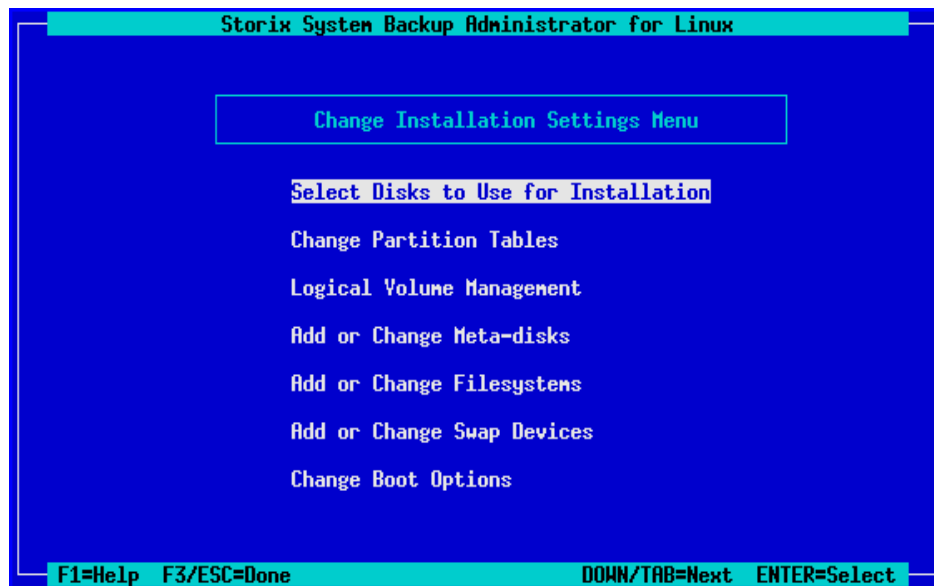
Storix System Backup Administrator for Linux

Change Installation Settings Menu

Select Disks to Use for Installation

Change Partition Tables

Logical Volume Management

Add or Change Meta-disks

Add or Change Filesystems

Add or Change Swap Devices

Change Boot Options

F1=Help F3/ESC=Done DOWN/TAB=Next ENTER=Select